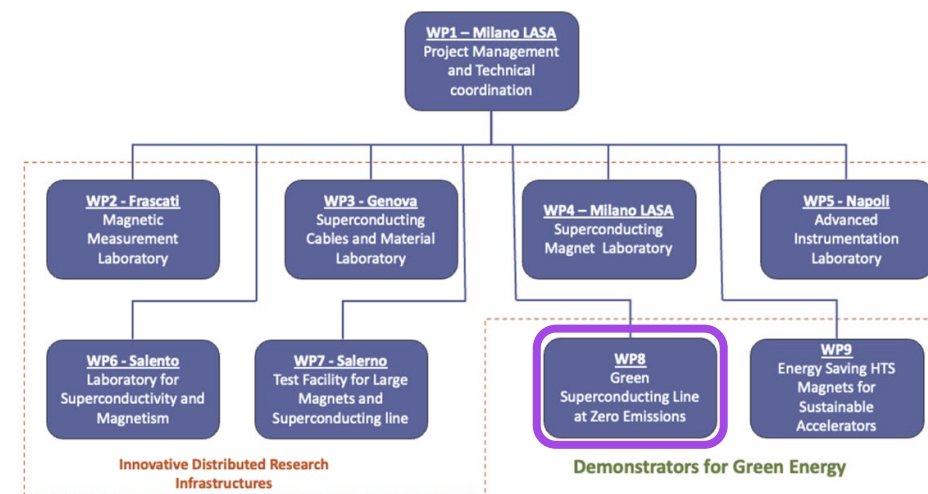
WP1 – Milano LASA
Project Management and Technical coordination

WP2 - Frascati
Magnetic Measurement Laboratory

WP3 - Genova
Superconducting Cables and Material Laboratory

WP4 – Milano LASA
Superconducting Magnet Laboratory

WP5 - Napoli
Advanced Instrumentation Laboratory

WP6 - Salento
Laboratory for Superconductivity and Magnetism

WP7 - Salerno
Test Facility for Large Magnets and Superconducting line

WP8
Green Superconducting Line at Zero Emissions

WP9
Energy Saving HTS Magnets for Sustainable Accelerators

Innovative Distributed Research Infrastructures

Demonstrators for Green Energy